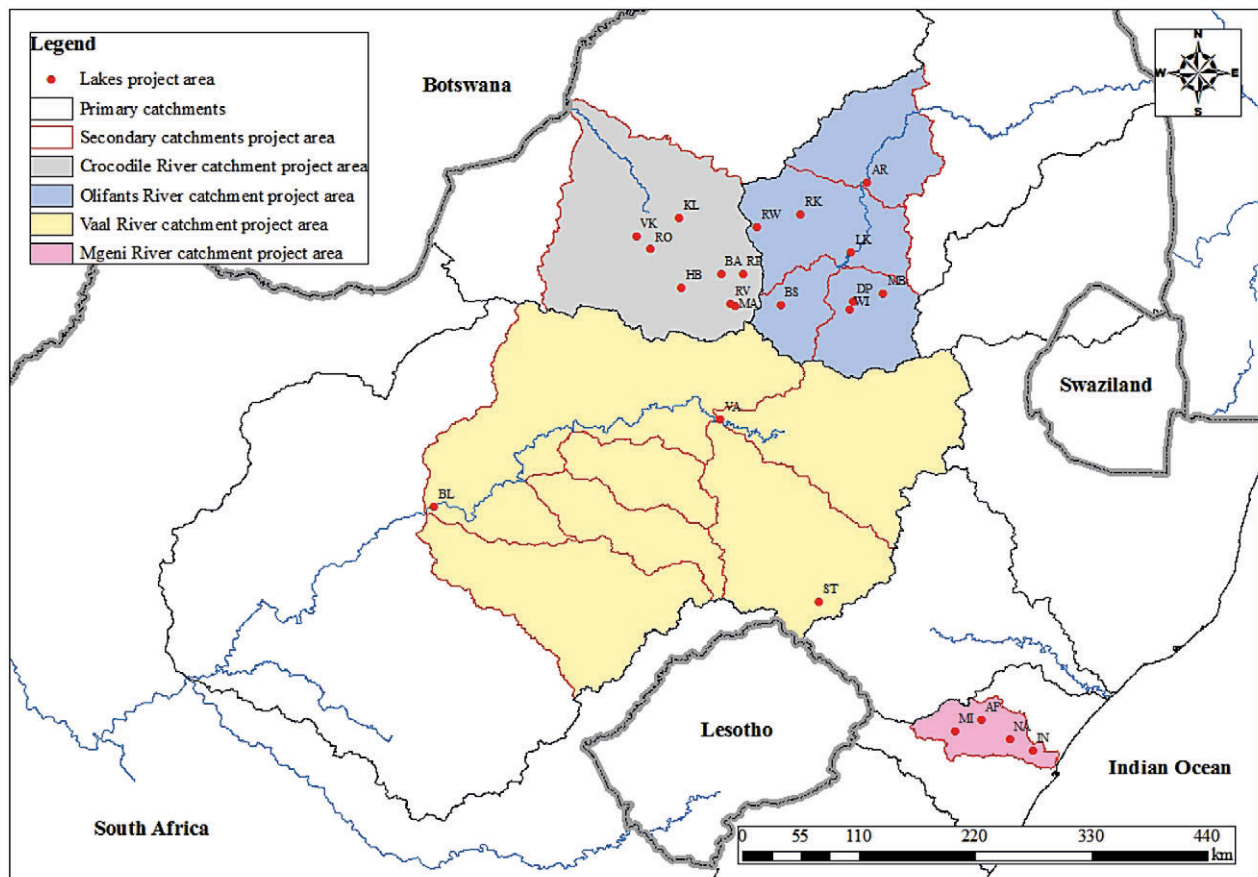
Legend
Lakes project area
Primary catchments
Secondary catchments project area
Crocodile River catchment project area
Olifants River catchment project area
Vaal River catchment project area
Mgeni River catchment project area

Botswana

N
W
E
S

KL
VK
RO
HB
BA
RP
RV
MA
RW
RK
AR
LK
BS
DP
WI
MB
VA
BL
ST
MI
AF
NA
IN

Swaziland

Lesotho

Indian Ocean

South Africa

0 55 110 220 330 440
km